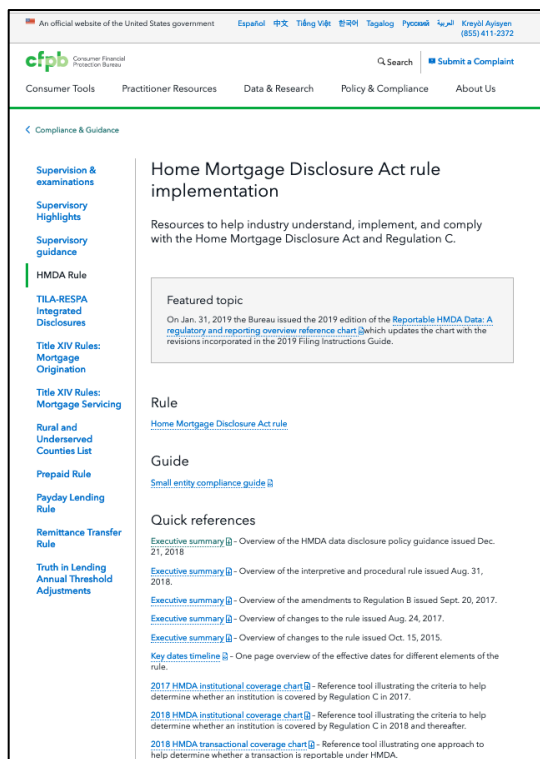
An official website of the United States government

Español 中文 Tiếng Việt 한국어 Tagalog Русский العربية Kreyòl Ayisyen (855) 411-2372

cfpb Consumer Financial Protection Bureau

Search

Submit a Complaint

Consumer Tools Practitioner Resources Data & Research Policy & Compliance About Us

Compliance & Guidance

Supervision & examinations

Supervisory Highlights

Supervisory guidance

HMDA Rule

TILA-RESPA Integrated Disclosures

Title XIV Rules: Mortgage Origination

Title XIV Rules: Mortgage Servicing

Rural and Underserved Counties List

Prepaid Rule

Payday Lending Rule

Remittance Transfer Rule

Truth in Lending Annual Threshold Adjustments

Home Mortgage Disclosure Act rule implementation

Resources to help industry understand, implement, and comply with the Home Mortgage Disclosure Act and Regulation C.

Featured topic

On Jan. 31, 2019 the Bureau issued the 2019 edition of the Reportable HMDA Data: A regulatory and reporting overview reference chart which updates the chart with the revisions incorporated in the 2019 Filing Instructions Guide.

Rule

Home Mortgage Disclosure Act rule

Guide

Small entity compliance guide

Quick references

Executive summary – Overview of the HMDA data disclosure policy guidance issued Dec. 21, 2018

Executive summary – Overview of the interpretive and procedural rule issued Aug. 31, 2018.

Executive summary – Overview of the amendments to Regulation B issued Sept. 20, 2017.

Executive summary – Overview of changes to the rule issued Aug. 24, 2017.

Executive summary – Overview of changes to the rule issued Oct. 15, 2015.

Key dates timeline – One page overview of the effective dates for different elements of the rule.

2017 HMDA institutional coverage chart – Reference tool illustrating the criteria to help determine whether an institution is covered by Regulation C in 2017.

2018 HMDA institutional coverage chart – Reference tool illustrating the criteria to help determine whether an institution is covered by Regulation C in 2018 and thereafter.

2018 HMDA transactional coverage chart – Reference tool illustrating one approach to help determine whether a transaction is reportable under HMDA.